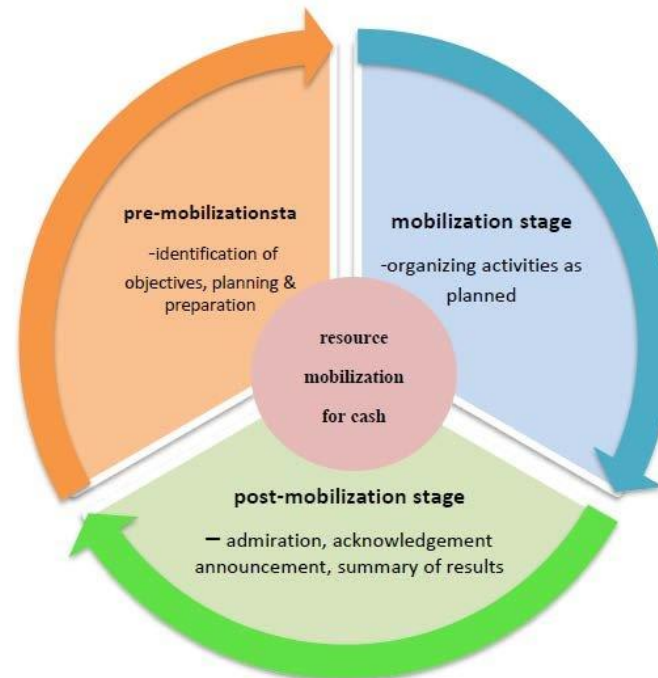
pre-mobilizationsta

-identification of objectives, planning & preparation

mobilization stage

-organizing activities as planned

resource mobilization for cash

post-mobilization stage

– admiration, acknowledgement announcement, summary of results